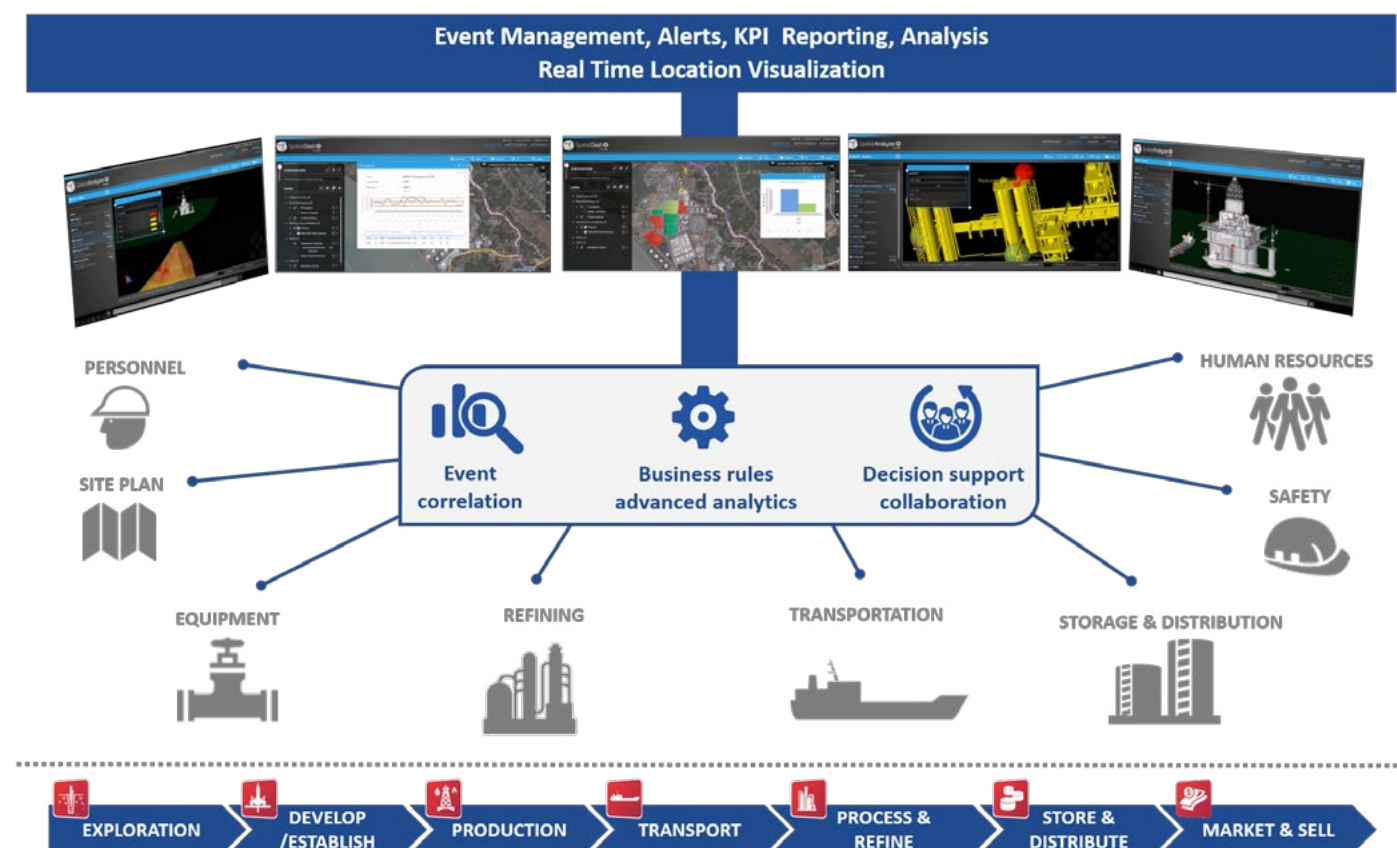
Event Management, Alerts, KPI Reporting, Analysis
Real Time Location Visualization

PERSONNEL

SITE PLAN

Event correlation

Business rules advanced analytics

Decision support collaboration

HUMAN RESOURCES

SAFETY

EQUIPMENT

REFINING

TRANSPORTATION

STORAGE & DISTRIBUTION

EXPLORATION

DEVELOP /ESTABLISH

PRODUCTION

TRANSPORT

PROCESS & REFINE

STORE & DISTRIBUTE

MARKET & SELL